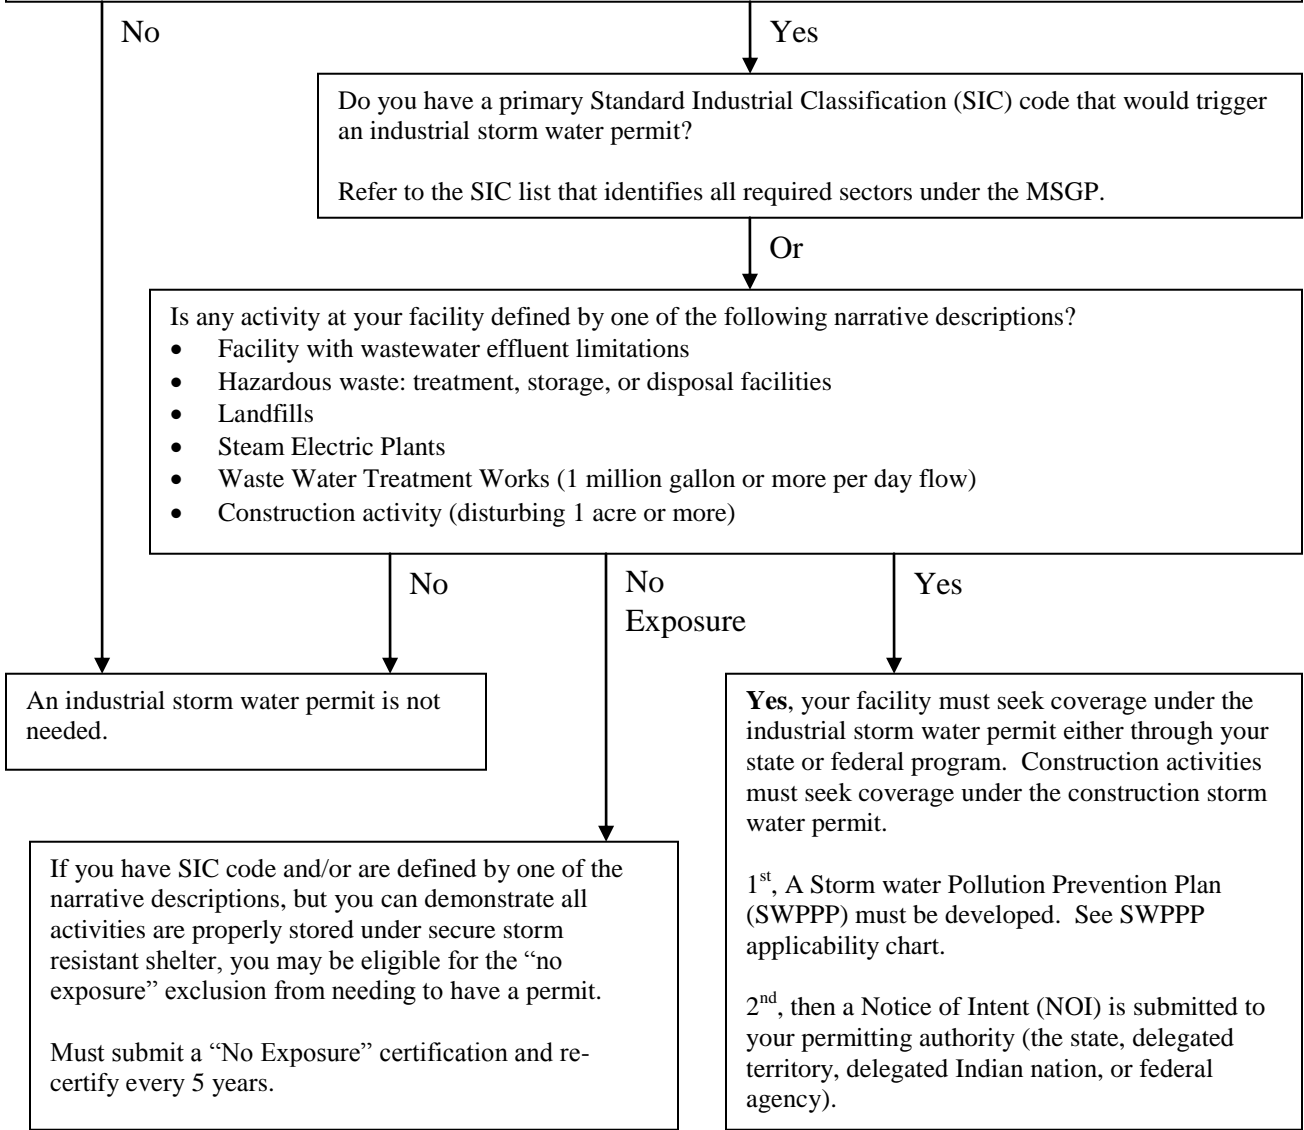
No

Yes

Do you have a primary Standard Industrial Classification (SIC) code that would trigger an industrial storm water permit?

Refer to the SIC list that identifies all required sectors under the MSGP.

Or

Is any activity at your facility defined by one of the following narrative descriptions?
- Facility with wastewater effluent limitations
- Hazardous waste: treatment, storage, or disposal facilities
- Landfills
- Steam Electric Plants
- Waste Water Treatment Works (1 million gallon or more per day flow)
- Construction activity (disturbing 1 acre or more)

No

No Exposure

Yes

An industrial storm water permit is not needed.

If you have SIC code and/or are defined by one of the narrative descriptions, but you can demonstrate all activities are properly stored under secure storm resistant shelter, you may be eligible for the "no exposure" exclusion from needing to have a permit.

Must submit a "No Exposure" certification and recertify every 5 years.

**Yes**, your facility must seek coverage under the industrial storm water permit either through your state or federal program. Construction activities must seek coverage under the construction storm water permit.

1$^{st}$, A Storm water Pollution Prevention Plan (SWPPP) must be developed. See SWPPP applicability chart.

2$^{nd}$, then a Notice of Intent (NOI) is submitted to your permitting authority (the state, delegated territory, delegated Indian nation, or federal agency).